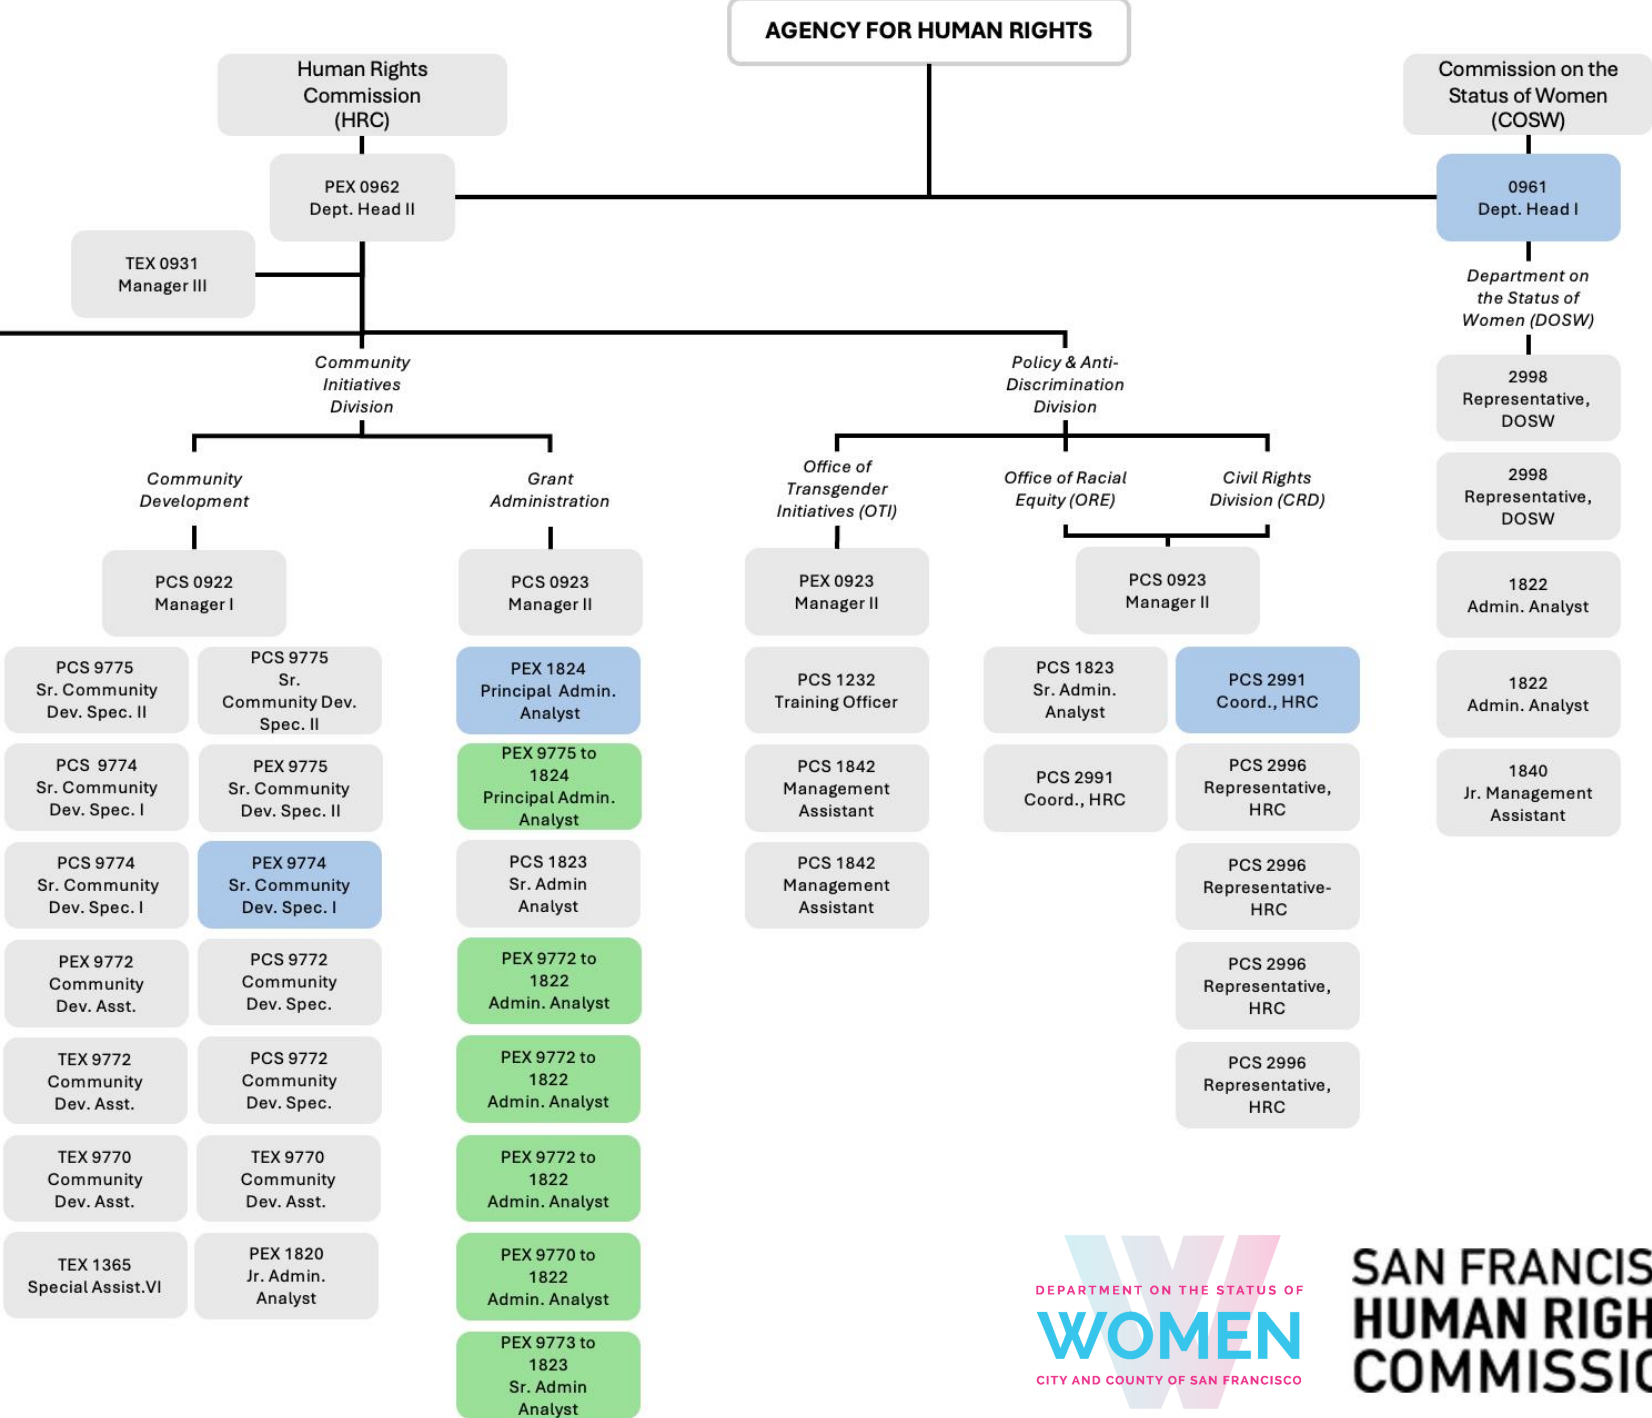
AGENCY FOR HUMAN RIGHTS

Human Rights Commission (HRC)

PEX 0962
Dept. Head II

TEX 0931
Manager III

Commission on the Status of Women (COSW)

0961
Dept. Head I

Department on the Status of Women (DOSW)

2998
Representative, DOSW

2998
Representative, DOSW

1822
Admin. Analyst

1822
Admin. Analyst

1840
Jr. Management Assistant

Community Initiatives Division

Community Development

PCS 0922
Manager I

PCS 9775
Sr. Community Dev. Spec. II

PCS 9775
Sr. Community Dev. Spec. II

PCS 9774
Sr. Community Dev. Spec. I

PEX 9775
Sr. Community Dev. Spec. II

PCS 9774
Sr. Community Dev. Spec. I

PEX 9774
Sr. Community Dev. Spec. I

PEX 9772
Community Dev. Asst.

PCS 9772
Community Dev. Spec.

TEX 9772
Community Dev. Asst.

PCS 9772
Community Dev. Spec.

TEX 9770
Community Dev. Asst.

TEX 9770
Community Dev. Asst.

TEX 1365
Special Assist.VI

PEX 1820
Jr. Admin. Analyst

Grant Administration

PCS 0923
Manager II

PEX 1824
Principal Admin. Analyst

PEX 9775 to 1824
Principal Admin. Analyst

PCS 1823
Sr. Admin Analyst

PEX 9772 to 1822
Admin. Analyst

PEX 9772 to 1822
Admin. Analyst

PEX 9772 to 1822
Admin. Analyst

PEX 9770 to 1822
Admin. Analyst

PEX 9773 to 1823
Sr. Admin Analyst

Policy & Anti-Discrimination Division

Office of Transgender Initiatives (OTI)

PEX 0923
Manager II

PCS 1232
Training Officer

PCS 1842
Management Assistant

PCS 1842
Management Assistant

Office of Racial Equity (ORE)

Civil Rights Division (CRD)

PCS 0923
Manager II

PCS 1823
Sr. Admin. Analyst

PCS 2991
Coord., HRC

PCS 2991
Coord., HRC

PCS 2996
Representative, HRC

PCS 2996
Representative-HRC

PCS 2996
Representative, HRC

PCS 2996
Representative, HRC

DEPARTMENT ON THE STATUS OF
WOMEN
CITY AND COUNTY OF SAN FRANCISCO

SAN FRANCIS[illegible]
HUMAN RIGH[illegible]
COMMISSI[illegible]